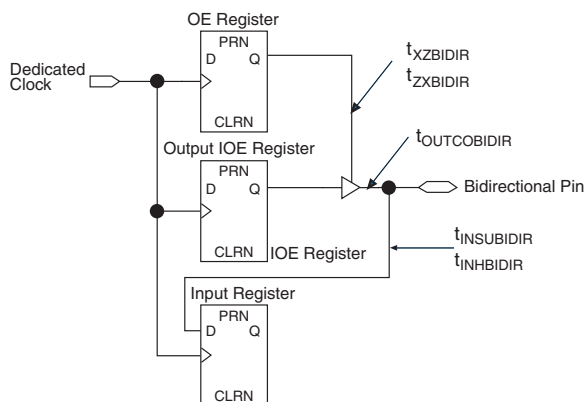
OE Register

PRN
D Q
CLRN

Dedicated Clock

$t_{XZBIDIR}$
$t_{ZXBIDIR}$

Output IOE Register

$t_{OUTCOBIDIR}$

PRN
D Q
CLRN

Bidirectional Pin

IOE Register

$t_{INSUBIDIR}$
$t_{INHBIDIR}$

Input Register

PRN
D Q
CLRN